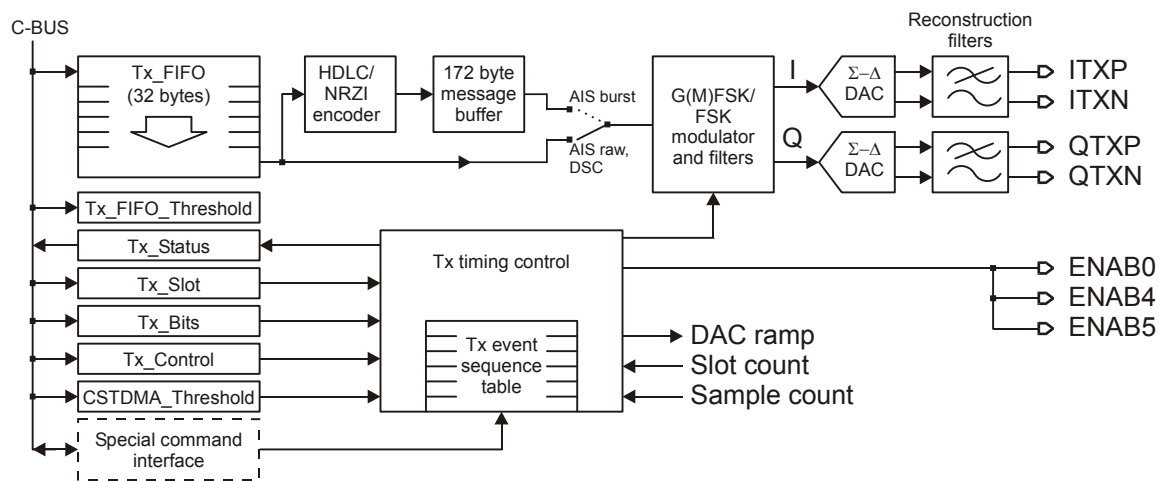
C-BUS

Tx_FIFO (32 bytes)

HDLC/ NRZI encoder

172 byte message buffer

AIS burst

AIS raw, DSC

G(M)FSK/ FSK modulator and filters

I

Q

$\Sigma-\Delta$ DAC

$\Sigma-\Delta$ DAC

Reconstruction filters

ITXP

ITXN

QTXP

QTXN

Tx_FIFO_Threshold

Tx_Status

Tx timing control

Tx_Slot

Tx_Bits

Tx_Control

CSTDMA_Threshold

Tx event sequence table

ENAB0

ENAB4

ENAB5

DAC ramp

Slot count

Sample count

Special command interface